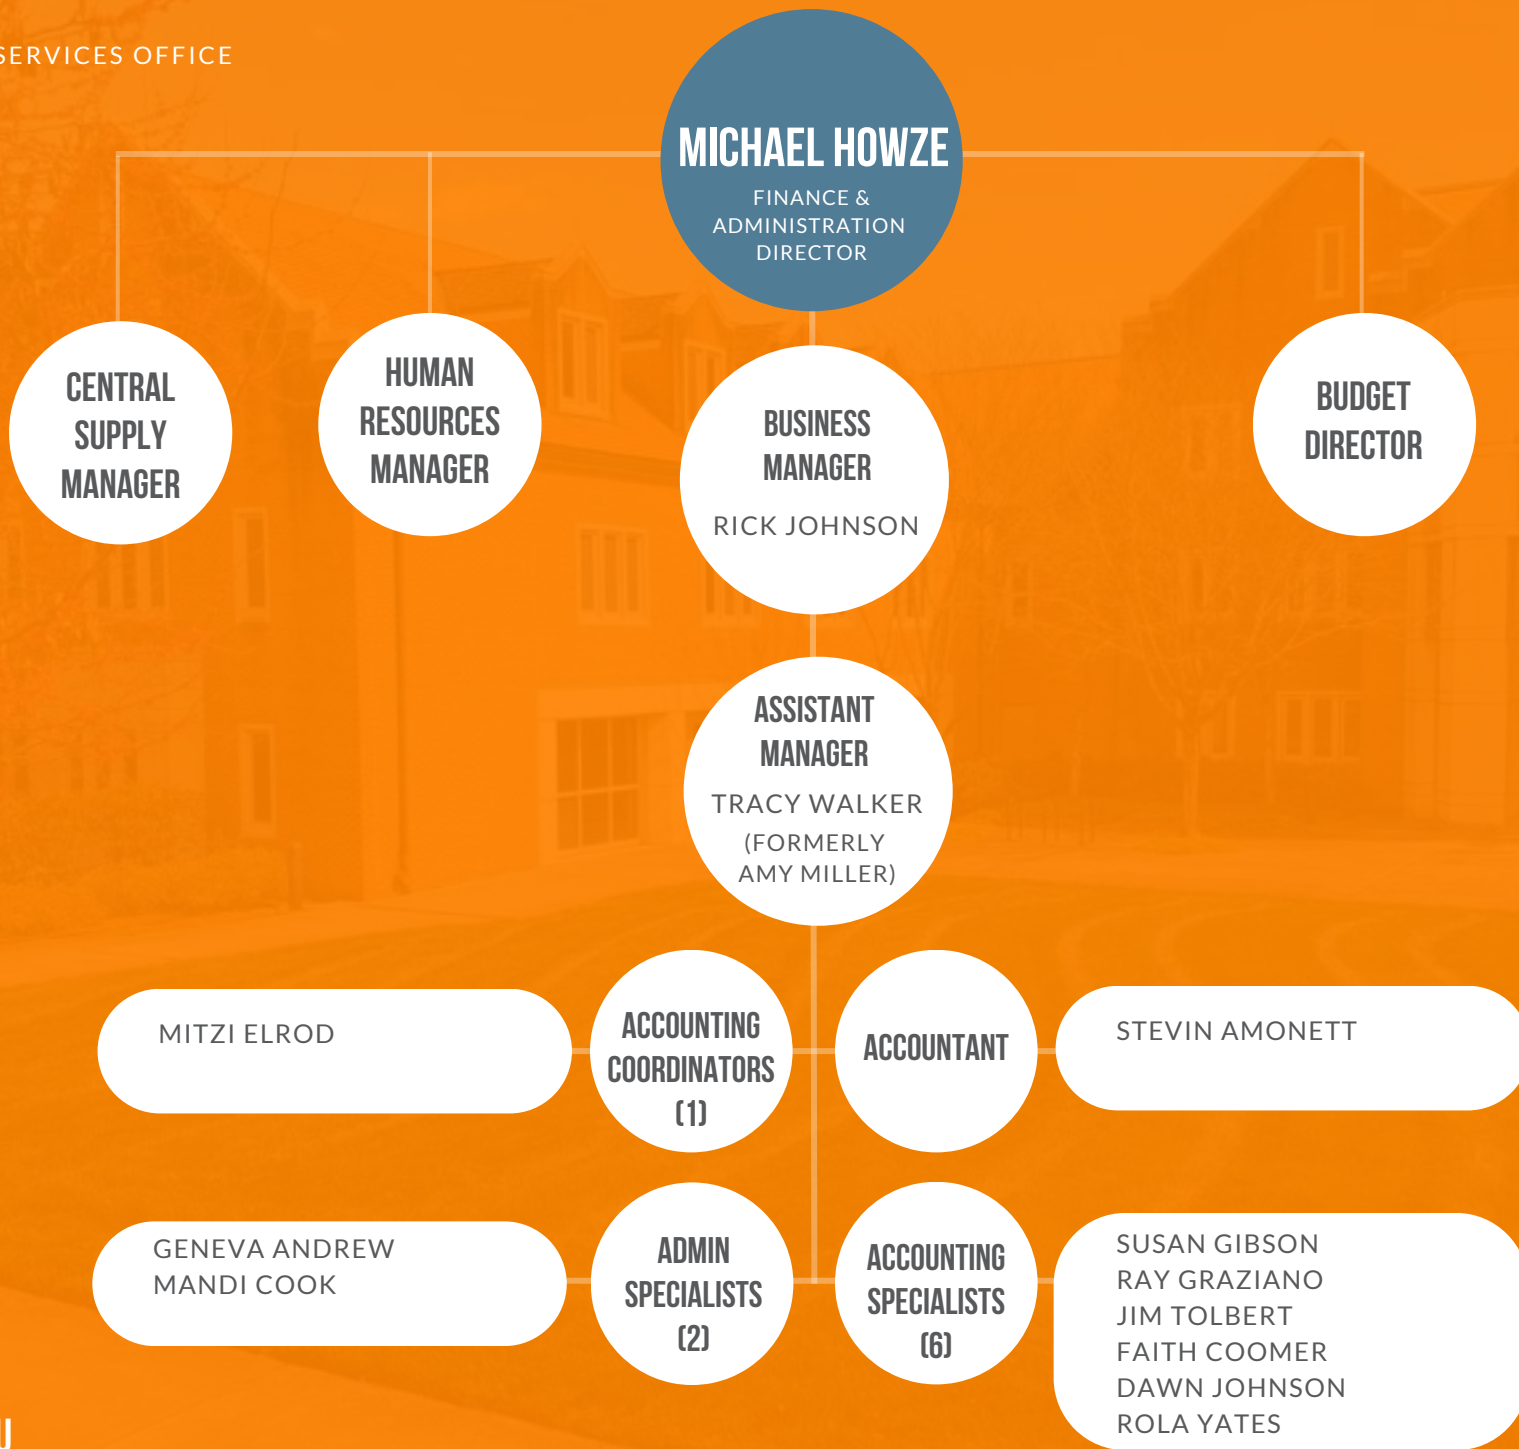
SERVICES OFFICE

MICHAEL HOWZE
FINANCE & ADMINISTRATION DIRECTOR

CENTRAL SUPPLY MANAGER

HUMAN RESOURCES MANAGER

BUSINESS MANAGER
RICK JOHNSON

BUDGET DIRECTOR

ASSISTANT MANAGER
TRACY WALKER
(FORMERLY AMY MILLER)

MITZI ELROD

ACCOUNTING COORDINATORS (1)

ACCOUNTANT

STEVIN AMONETT

GENEVA ANDREW
MANDI COOK

ADMIN SPECIALISTS (2)

ACCOUNTING SPECIALISTS (6)

SUSAN GIBSON
RAY GRAZIANO
JIM TOLBERT
FAITH COOMER
DAWN JOHNSON
ROLA YATES